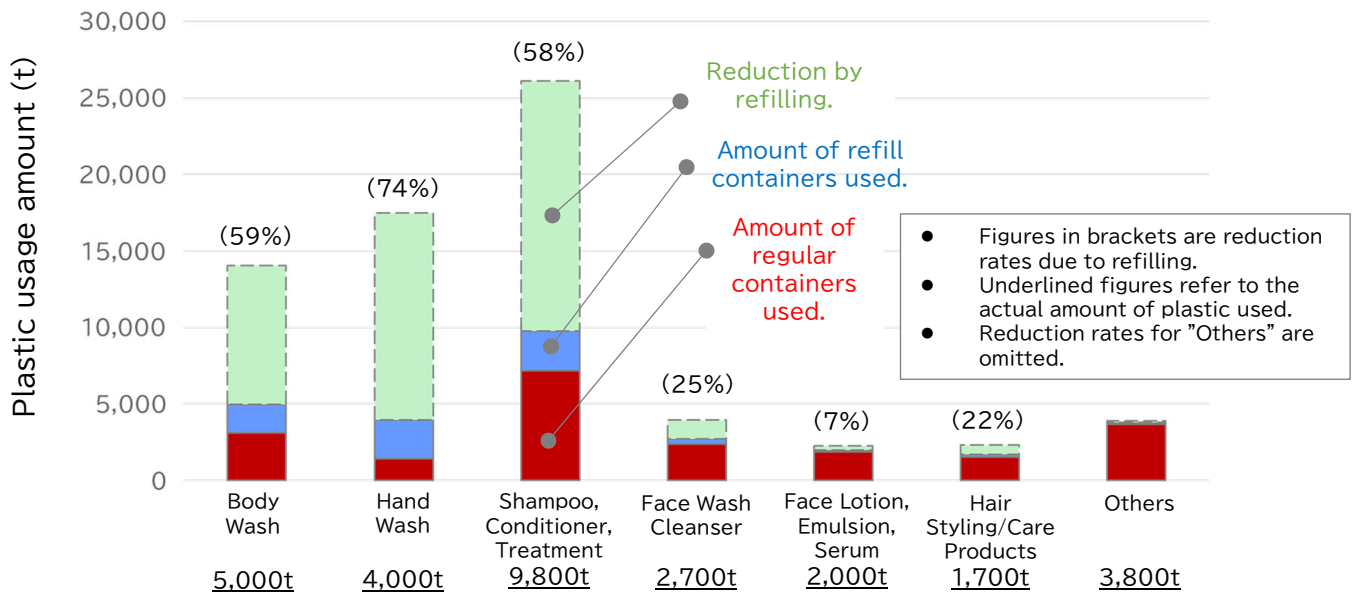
Plastic usage amount (t)

30,000
25,000
20,000
15,000
10,000
5,000
0

(59%)
(74%)
(58%)
(25%)
(7%)
(22%)

Reduction by refilling.

Amount of refill containers used.

Amount of regular containers used.

● Figures in brackets are reduction rates due to refilling.
● Underlined figures refer to the actual amount of plastic used.
● Reduction rates for "Others" are omitted.

Body Wash
Hand Wash
Shampoo, Conditioner, Treatment
Face Wash Cleanser
Face Lotion, Emulsion, Serum
Hair Styling/Care Products
Others

5,000t
4,000t
9,800t
2,700t
2,000t
1,700t
3,800t